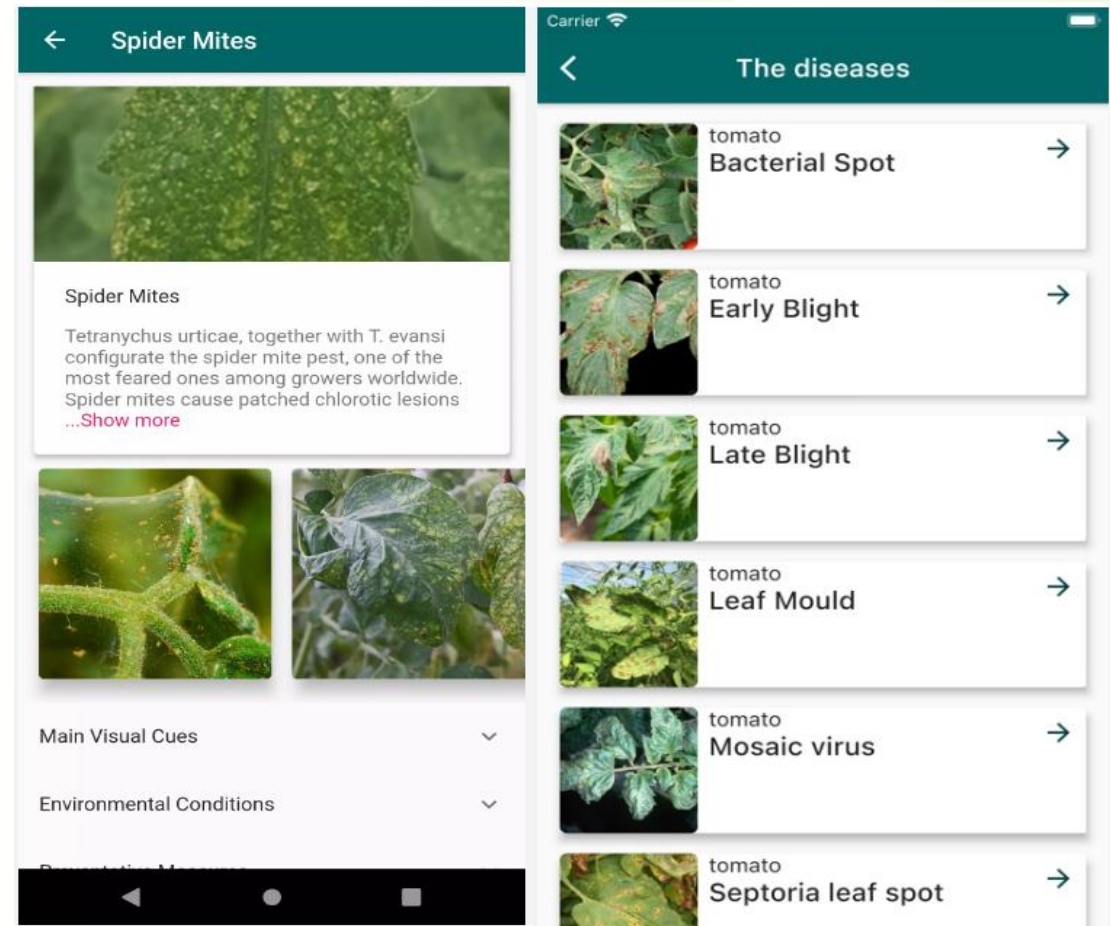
Spider Mites

Spider Mites

Tetranychus urticae, together with T. evansi configurate the spider mite pest, one of the most feared ones among growers worldwide. Spider mites cause patched chlorotic lesions ...Show more

Main Visual Cues

Environmental Conditions

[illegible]

Carrier

The diseases

tomato
Bacterial Spot

tomato
Early Blight

tomato
Late Blight

tomato
Leaf Mould

tomato
Mosaic virus

tomato
Septoria leaf spot